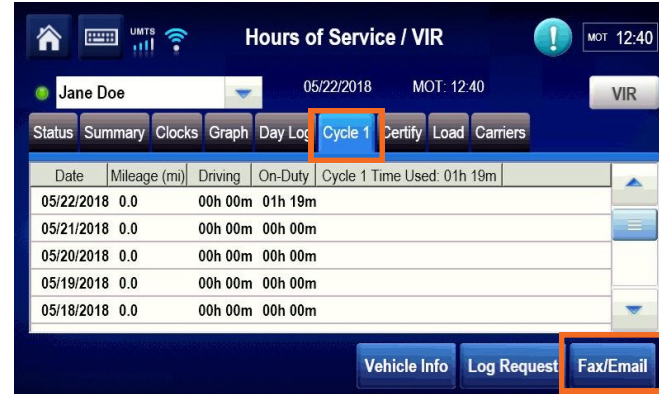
UMTS

Hours of Service / VIR

MOT 12:40

Jane Doe

05/22/2018 MOT: 12:40

VIR

Status Summary Clocks Graph Day Log Cycle 1 Certify Load Carriers

| Date | Mileage (mi) | Driving | On-Duty | Cycle 1 Time Used: 01h 19m |
|---|---|---|---|---|
| 05/22/2018 | 0.0 | 00h 00m | 01h 19m | |
| 05/21/2018 | 0.0 | 00h 00m | 00h 00m | |
| 05/20/2018 | 0.0 | 00h 00m | 00h 00m | |
| 05/19/2018 | 0.0 | 00h 00m | 00h 00m | |
| 05/18/2018 | 0.0 | 00h 00m | 00h 00m | |

Vehicle Info Log Request Fax/Email